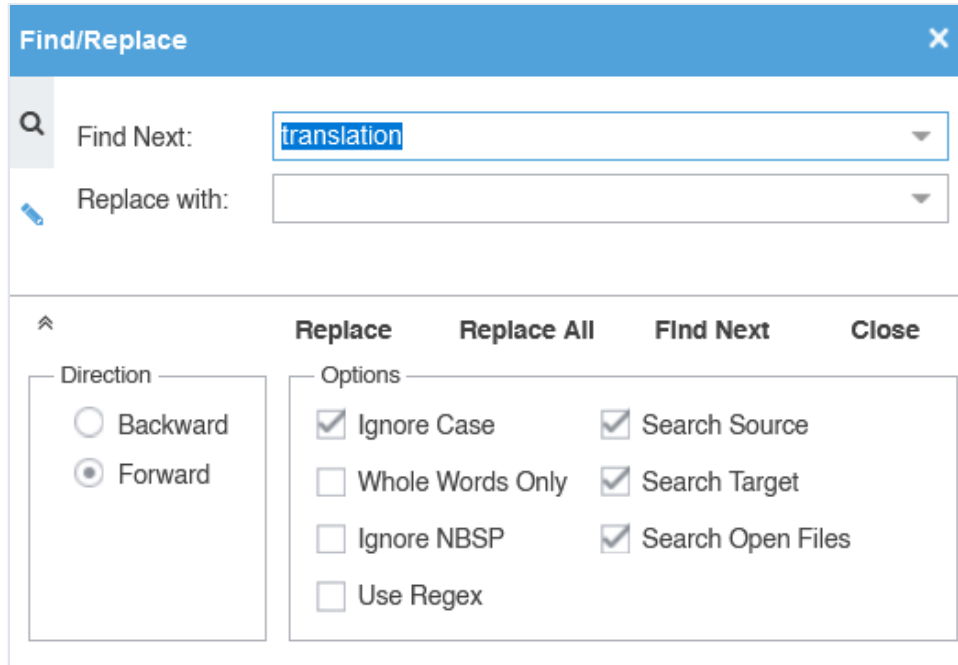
Find/Replace

Find Next: translation

Replace with:

Replace Replace All Find Next Close

Direction

Backward

Forward

Options

Ignore Case

Whole Words Only

Ignore NBSP

Use Regex

Search Source

Search Target

Search Open Files